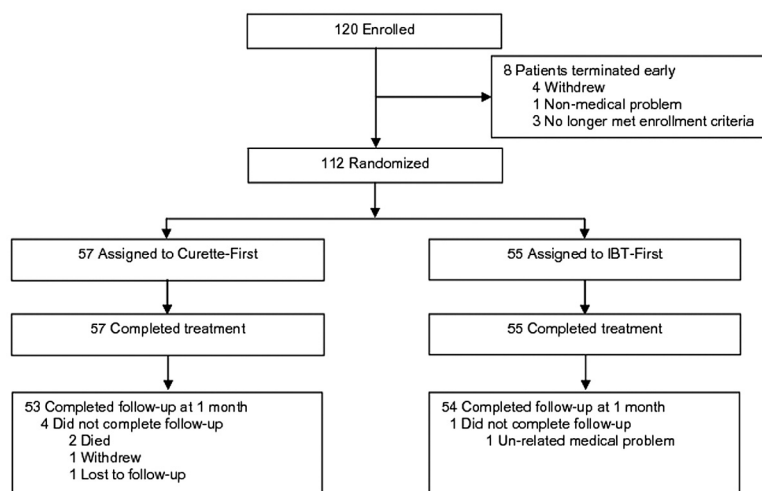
120 Enrolled

8 Patients terminated early
4 Withdrew
1 Non-medical problem
3 No longer met enrollment criteria

112 Randomized

57 Assigned to Curette-First

55 Assigned to IBT-First

57 Completed treatment

55 Completed treatment

53 Completed follow-up at 1 month
4 Did not complete follow-up
2 Died
1 Withdrew
1 Lost to follow-up

54 Completed follow-up at 1 month
1 Did not complete follow-up
1 Un-related medical problem